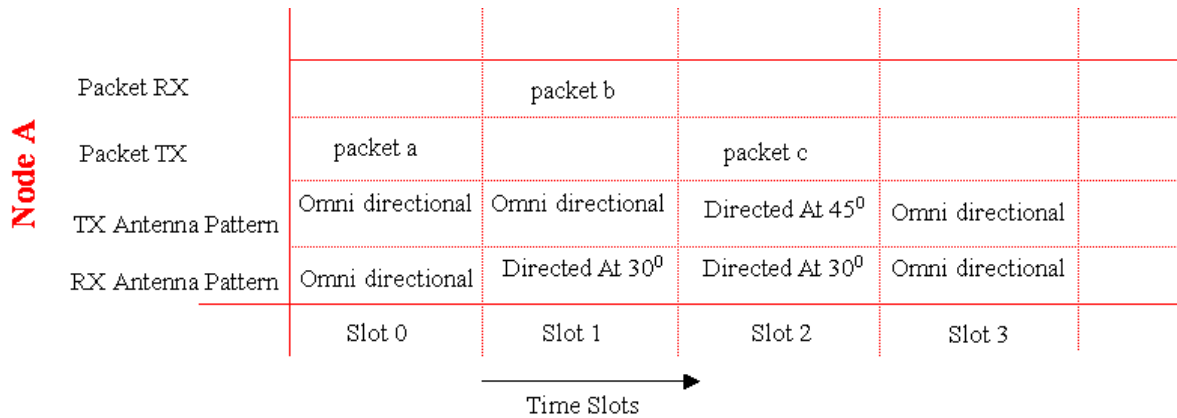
Node A

| | | | | |
|---|---|---|---|---|
| Packet RX | | packet b | | |
| Packet TX | packet a | | packet c | |
| TX Antenna Pattern | Omni directional | Omni directional | Directed At $45^0$ | Omni directional |
| RX Antenna Pattern | Omni directional | Directed At $30^0$ | Directed At $30^0$ | Omni directional |
| | Slot 0 | Slot 1 | Slot 2 | Slot 3 |

Time Slots